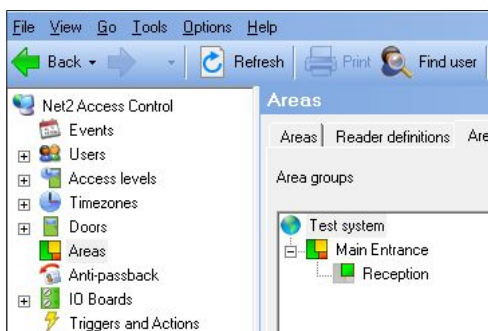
File View Go Tools Options Help

Back Refresh Print Find user

Net2 Access Control
Events
Users
Access levels
Timezones
Doors
Areas
Anti-passback
IO Boards
Triggers and Actions

Areas

Areas | Reader definitions | Are

Area groups

Test system
Main Entrance
Reception